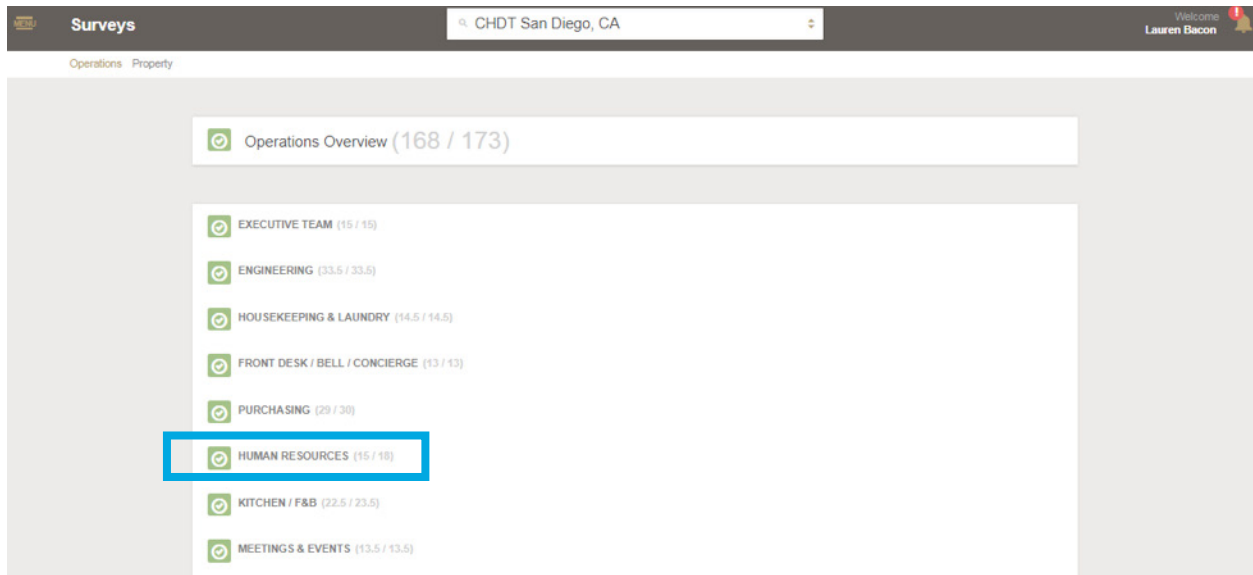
MENU Surveys

CHDT San Diego, CA

Welcome
Lauren Bacon

!

Operations Property

Operations Overview (168 / 173)

EXECUTIVE TEAM (15 / 15)

ENGINEERING (33.5 / 33.5)

HOUSEKEEPING & LAUNDRY (14.5 / 14.5)

FRONT DESK / BELL / CONCIERGE (13 / 13)

PURCHASING (29 / 30)

HUMAN RESOURCES (15 / 18)

KITCHEN / F&B (22.5 / 23.5)

MEETINGS & EVENTS (13.5 / 13.5)